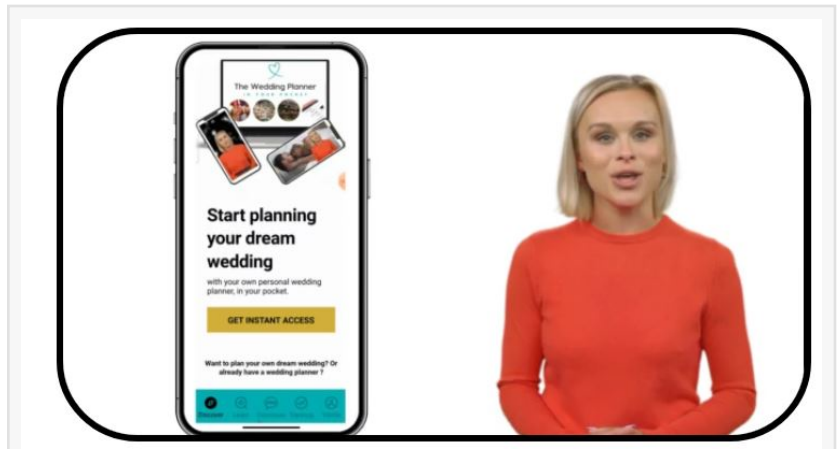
The Wedding Planner
IN YOUR POCKET

Start planning your dream wedding

with your own personal wedding planner, in your pocket.

GET INSTANT ACCESS

Want to plan your own dream wedding? Or already have a wedding planner ?

Discover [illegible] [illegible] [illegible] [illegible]